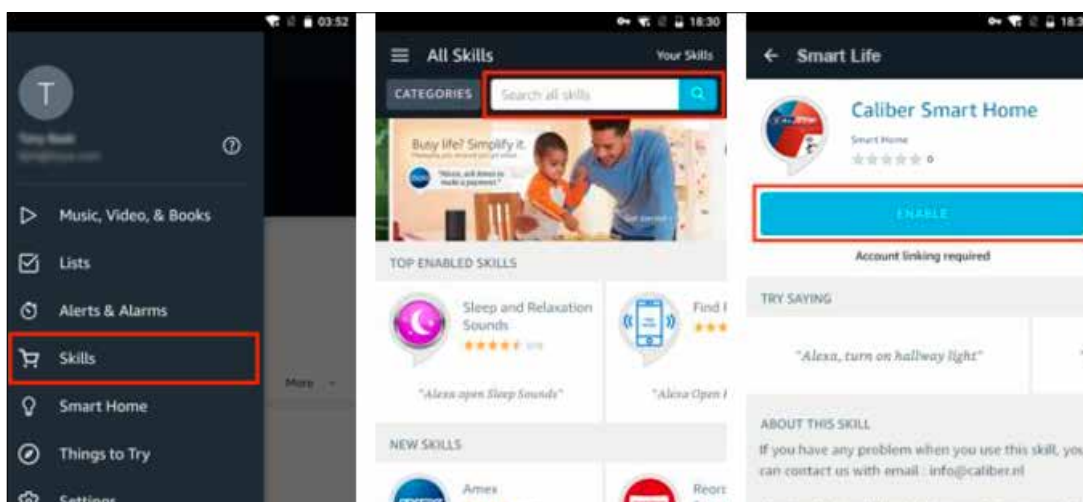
03:52

T

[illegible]

Music, Video, & Books

Lists

Alerts & Alarms

Skills

Smart Home

Things to Try

Settings

More

18:30

All Skills

Your Skills

CATEGORIES

Search all skills

Busy life? Simplify it.

"Alexa, ask Amex to make a payment."

TOP ENABLED SKILLS

Sleep and Relaxation Sounds

"Alexa open Sleep Sounds"

Find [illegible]

"Alexa Open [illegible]

NEW SKILLS

Amex

Reor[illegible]

18:3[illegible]

Smart Life

Caliber Smart Home

Smart Home

0

ENABLE

Account linking required

TRY SAYING

"Alexa, turn on hallway light"

ABOUT THIS SKILL

If you have any problem when you use this skill, you can contact us with email : info@caliber.nl